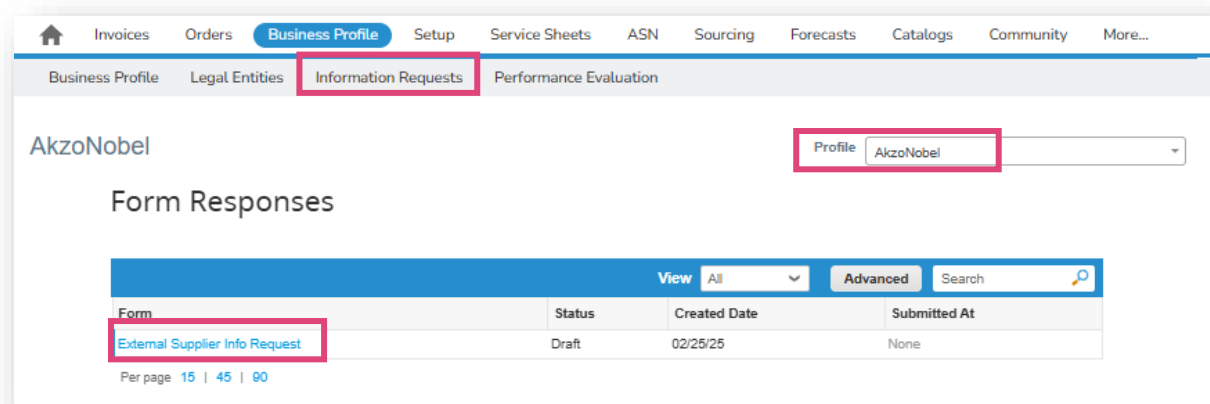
Invoices Orders Business Profile Setup Service Sheets ASN Sourcing Forecasts Catalogs Community More...

Business Profile Legal Entities Information Requests Performance Evaluation

AkzoNobel

Profile AkzoNobel

Form Responses

View All Advanced Search

| Form | Status | Created Date | Submitted At |
|---|---|---|---|
| External Supplier Info Request | Draft | 02/25/25 | None |

Per page 15 | 45 | 90